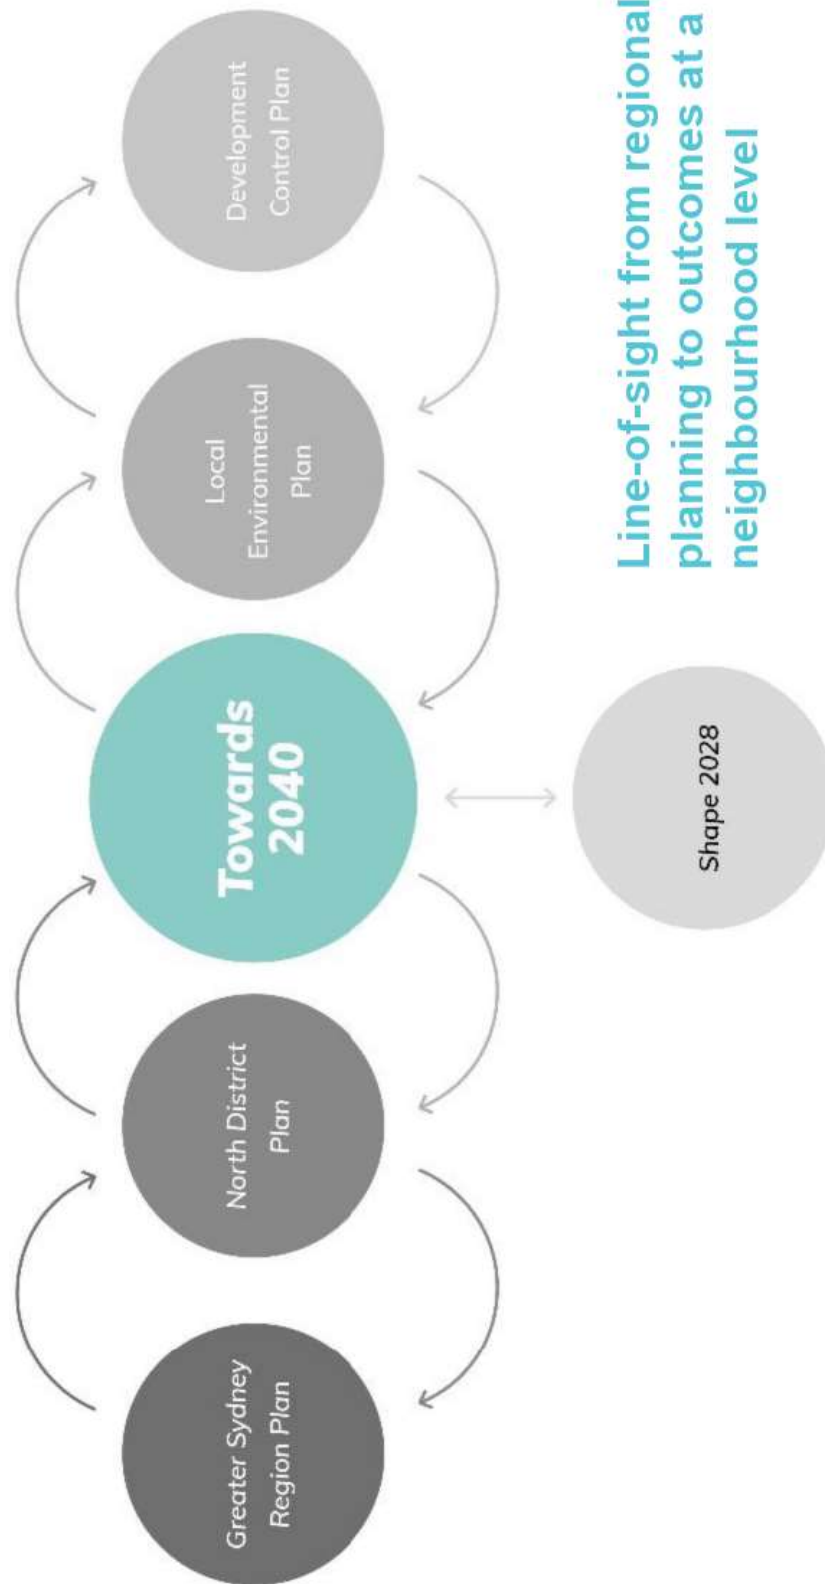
Line-of-sight from regional planning to outcomes at a neighbourhood level

Greater Sydney Region Plan

North District Plan

Towards 2040

Local Environmental Plan

Development Control Plan

Shape 2028